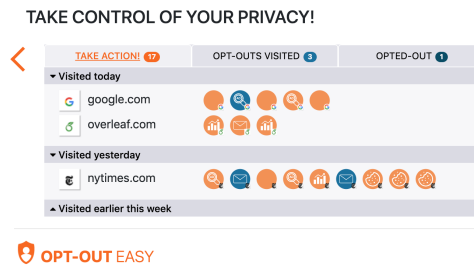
TAKE CONTROL OF YOUR PRIVACY!

| TAKE ACTION! 17 | OPT-OUTS VISITED 3 | OPTED-OUT 1 |
|---|---|---|

Visited today

google.com

overleaf.com

Visited yesterday

nytimes.com

Visited earlier this week

OPT-OUT EASY